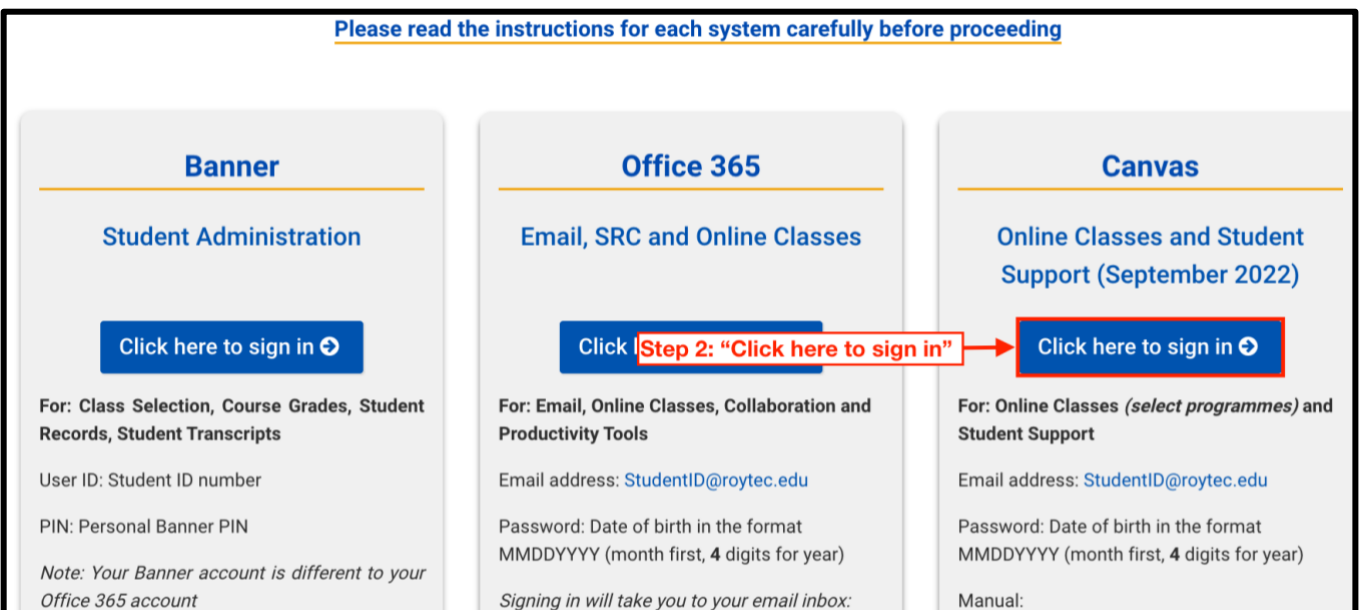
Please read the instructions for each system carefully before proceeding

Banner

Student Administration

Click here to sign in

For: Class Selection, Course Grades, Student Records, Student Transcripts

User ID: Student ID number

PIN: Personal Banner PIN

Note: Your Banner account is different to your Office 365 account

Office 365

Email, SRC and Online Classes

Click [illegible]

Step 2: "Click here to sign in"

For: Email, Online Classes, Collaboration and Productivity Tools

Email address: StudentID@roytec.edu

Password: Date of birth in the format MMDDYYYY (month first, 4 digits for year)

Signing in will take you to your email inbox:

Canvas

Online Classes and Student Support (September 2022)

Click here to sign in

For: Online Classes (select programmes) and Student Support

Email address: StudentID@roytec.edu

Password: Date of birth in the format MMDDYYYY (month first, 4 digits for year)

Manual: